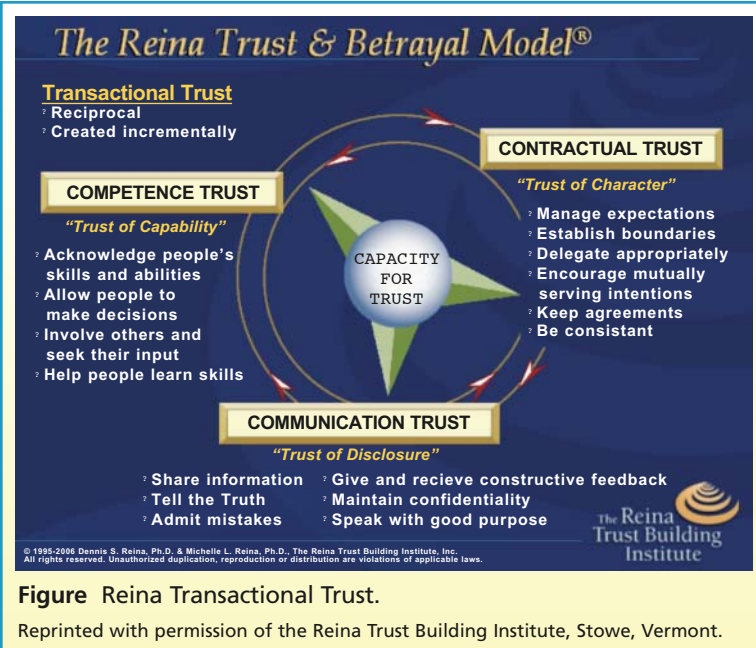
The Reina Trust & Betrayal Model®

Transactional Trust
Reciprocal
Created incrementally

CONTRACTUAL TRUST
"Trust of Character"
Manage expectations
Establish boundaries
Delegate appropriately
Encourage mutually serving intentions
Keep agreements
Be consistant

COMPETENCE TRUST
"Trust of Capability"
Acknowledge people's skills and abilities
Allow people to make decisions
Involve others and seek their input
Help people learn skills

CAPACITY FOR TRUST

COMMUNICATION TRUST
"Trust of Disclosure"
Share information
Tell the Truth
Admit mistakes
Give and recieve constructive feedback
Maintain confidentiality
Speak with good purpose

© 1995-2006 Dennis S. Reina, Ph.D. & Michelle L. Reina, Ph.D., The Reina Trust Building Institute, Inc. All rights reserved. Unauthorized duplication, reproduction or distribution are violations of applicable laws.

The Reina Trust Building Institute

Figure Reina Transactional Trust.

Reprinted with permission of the Reina Trust Building Institute, Stowe, Vermont.